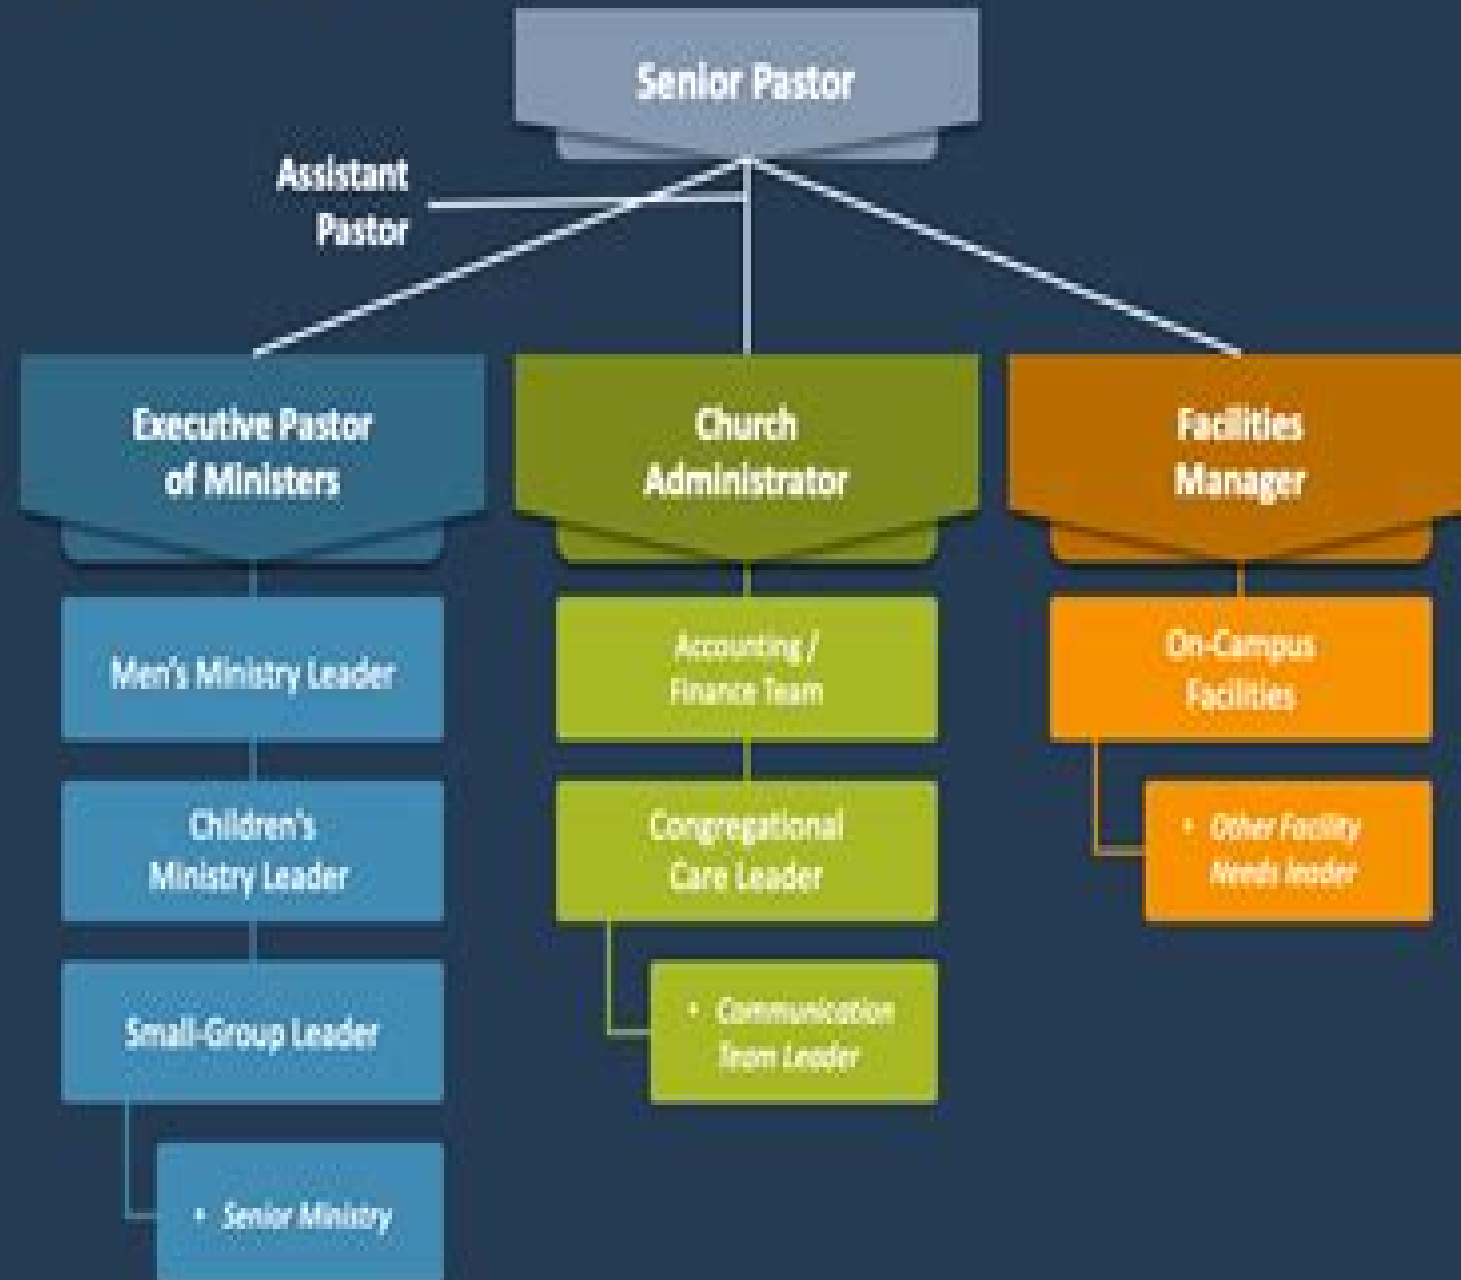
Senior Pastor

Assistant Pastor

Executive Pastor of Ministers

Church Administrator

Facilities Manager

Men's Ministry Leader

Children's Ministry Leader

Small-Group Leader

• Senior Ministry

Accounting / Finance Team

Congregational Care Leader

• Communication Team Leader

On-Campus Facilities

• Other Facility Needs leader